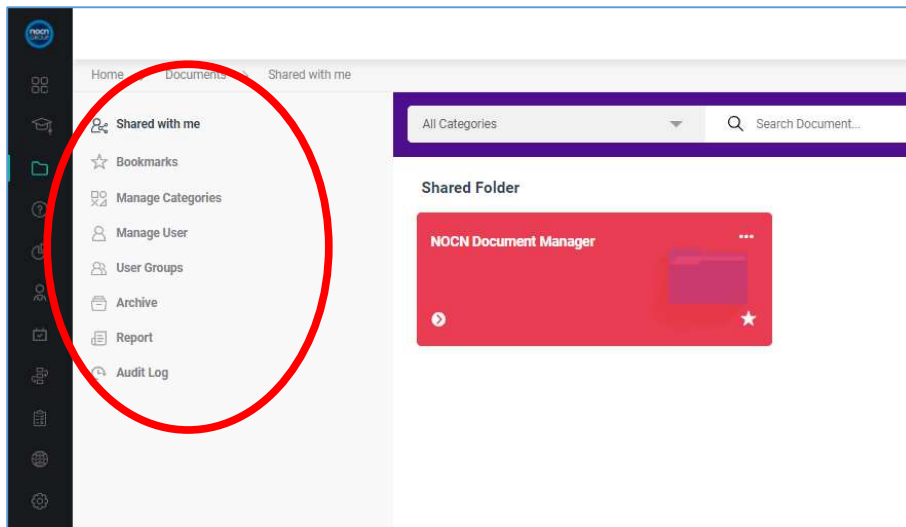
nocn GROUP

Home Documents Shared with me

Shared with me
Bookmarks
Manage Categories
Manage User
User Groups
Archive
Report
Audit Log

All Categories

Search Document...

Shared Folder

NOCN Document Manager

•••